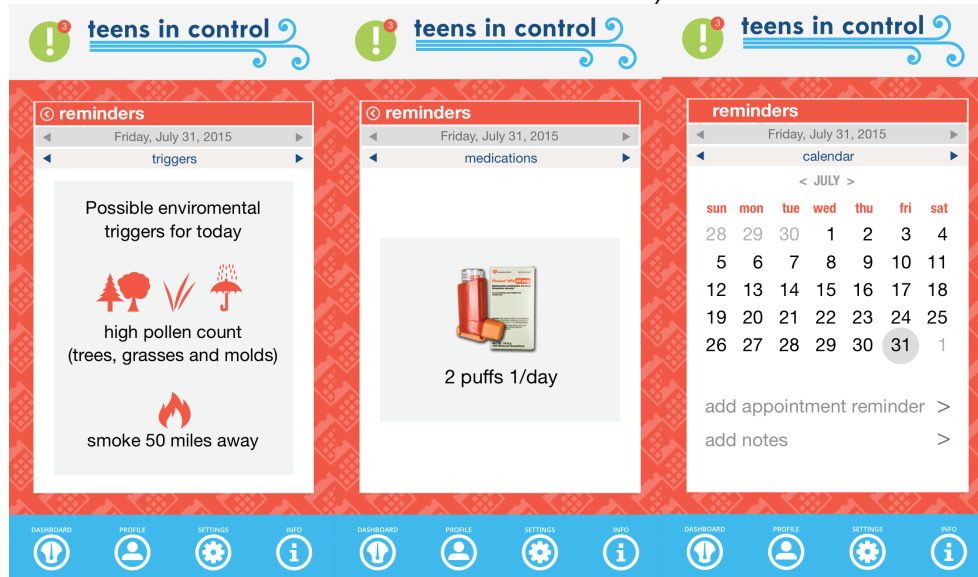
3 teens in control

reminders

Friday, July 31, 2015

triggers

Possible enviromental triggers for today

high pollen count (trees, grasses and molds)

smoke 50 miles away

DASHBOARD PROFILE SETTINGS INFO

3 teens in control

reminders

Friday, July 31, 2015

medications

2 puffs 1/day

DASHBOARD PROFILE SETTINGS INFO

3 teens in control

reminders

Friday, July 31, 2015

calendar

< JULY >

| sun | mon | tue | wed | thu | fri | sat |
|---|---|---|---|---|---|---|
| 28 | 29 | 30 | 1 | 2 | 3 | 4 |
| 5 | 6 | 7 | 8 | 9 | 10 | 11 |
| 12 | 13 | 14 | 15 | 16 | 17 | 18 |
| 19 | 20 | 21 | 22 | 23 | 24 | 25 |
| 26 | 27 | 28 | 29 | 30 | 31 | 1 |

add appointment reminder >

add notes >

DASHBOARD PROFILE SETTINGS INFO